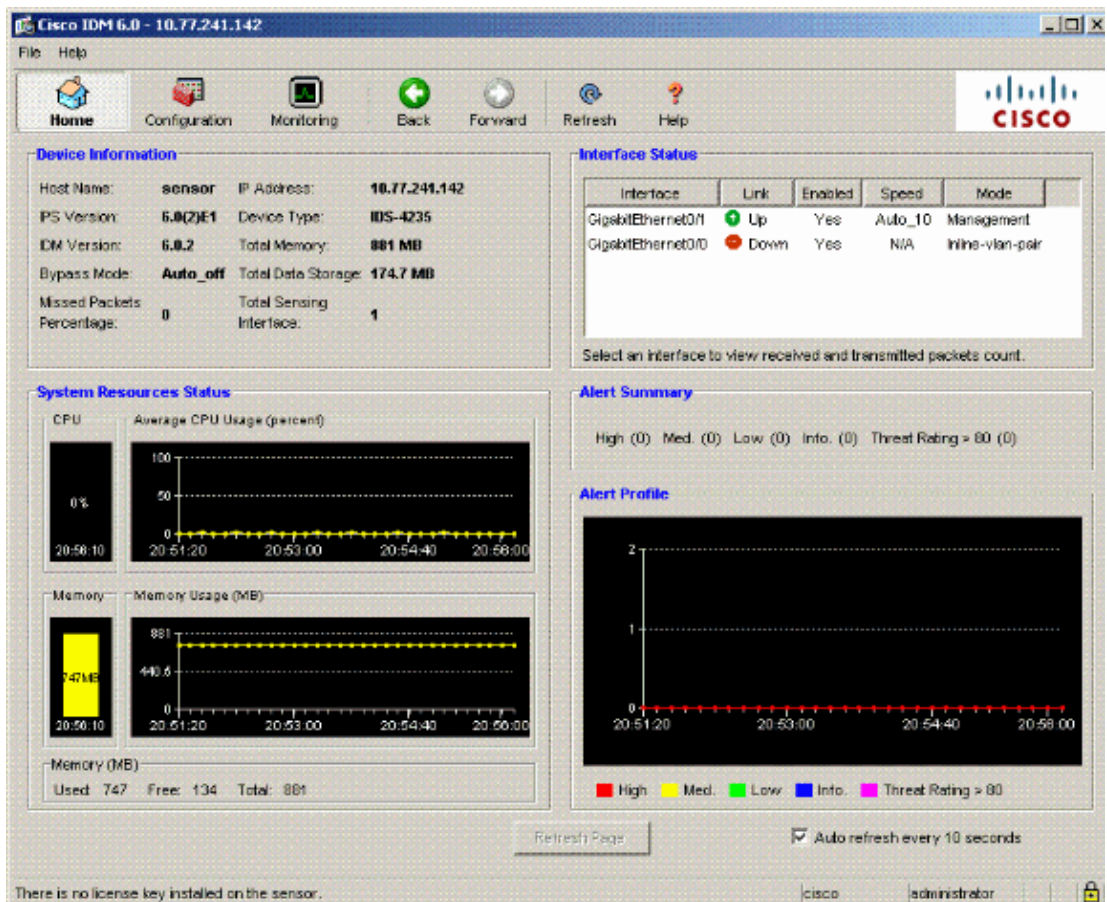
Cisco IDM 6.0 - 10.77.241.142

File Help

Home Configuration Monitoring Back Forward Refresh Help

cisco

Device Information

Host Name: sensor IP Address: 10.77.241.142
IPS Version: 6.0(2)E1 Device Type: IDS-4235
IDM Version: 6.0.2 Total Memory: 881 MB
Bypass Mode: Auto_off Total Data Storage: 174.7 MB
Missed Packets Percentage: 0 Total Sensing Interface: 1

Interface Status

| Interface | Link | Enabled | Speed | Mode |
|---|---|---|---|---|
| GigabitEthernet0/1 | Up | Yes | Auto_10 | Management |
| GigabitEthernet0/0 | Down | Yes | N/A | Inline-vlan-pair |

Select an interface to view received and transmitted packets count.

System Resources Status

CPU

0%

20:56:10

Average CPU Usage (percent)

100
50
0
20:51:20 20:53:00 20:54:40 20:56:00

Memory

747MB

20:56:10

Memory Usage (MB)

881
440.5
0
20:51:20 20:53:00 20:54:40 20:56:00

Memory (MB)

Used: 747 Free: 134 Total: 881

Alert Summary

High (0) Med. (0) Low (0) Info. (0) Threat Rating > 80 (0)

Alert Profile

2
1
0
20:51:20 20:53:00 20:54:40 20:56:00

High Med. Low Info. Threat Rating > 80

Refresh Page

Auto refresh every 10 seconds

There is no license key installed on the sensor. cisco administrator